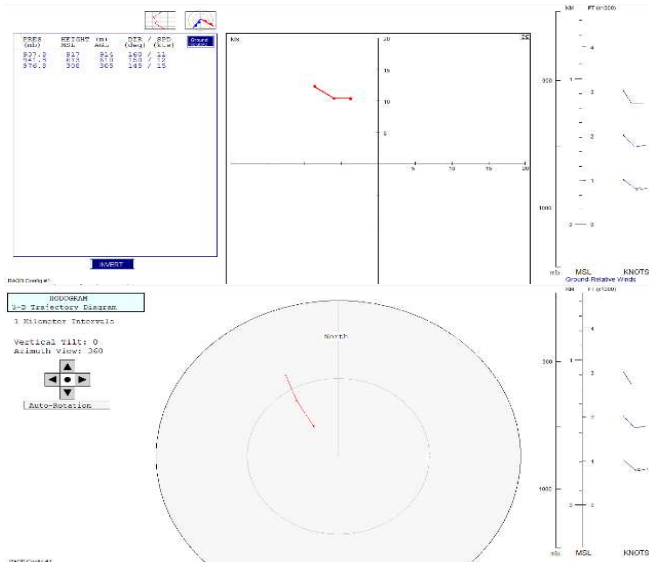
| PRES (mb) | HEIGHT (m) MSL | AGL | DIR / SPD (deg) (kts) |
|---|---|---|---|
| 907.2 | 917 | 816 | 169 / 11 |
| 941.5 | 610 | 610 | 158 / 12 |
| 976.9 | 306 | 305 | 145 / 15 |

Ground Relative

INVERT

RAOB Config #1

kts

20

15

10

5

5

10

15

20

25

KM

FT (x1000)

4

3

2

1

0

1

500

1000

mb

MSL

KNOTS

Ground Relative Winds

HODOGRAM
3-D Trajectory Diagram

1 Kilometer Intervals

Vertical Tilt: 0
Azimuth View: 360

Auto-Rotation

North

KM

FT (x1000)

4

3

2

1

0

1

500

1000

mb

MSL

KNOTS

RAOB Config #1